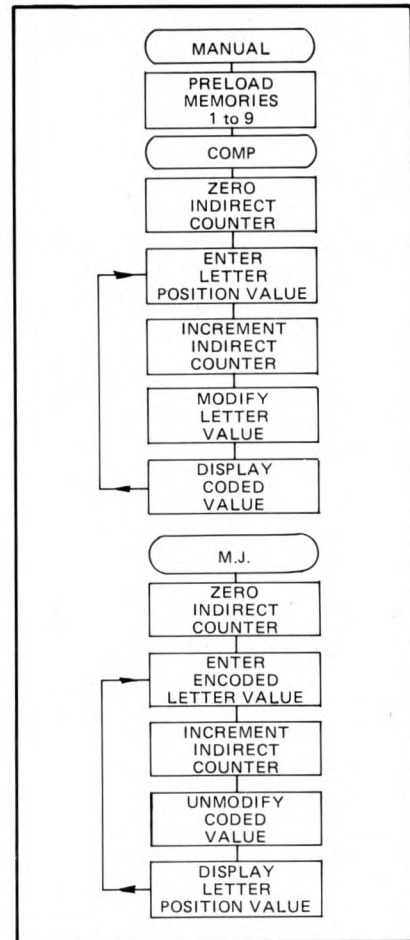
MANUAL

PRELOAD MEMORIES 1 to 9

COMP

ZERO INDIRECT COUNTER

ENTER LETTER POSITION VALUE

INCREMENT INDIRECT COUNTER

MODIFY LETTER VALUE

DISPLAY CODED VALUE

M.J.

ZERO INDIRECT COUNTER

ENTER ENCODED LETTER VALUE

INCREMENT INDIRECT COUNTER

UNMODIFY CODED VALUE

DISPLAY LETTER POSITION VALUE